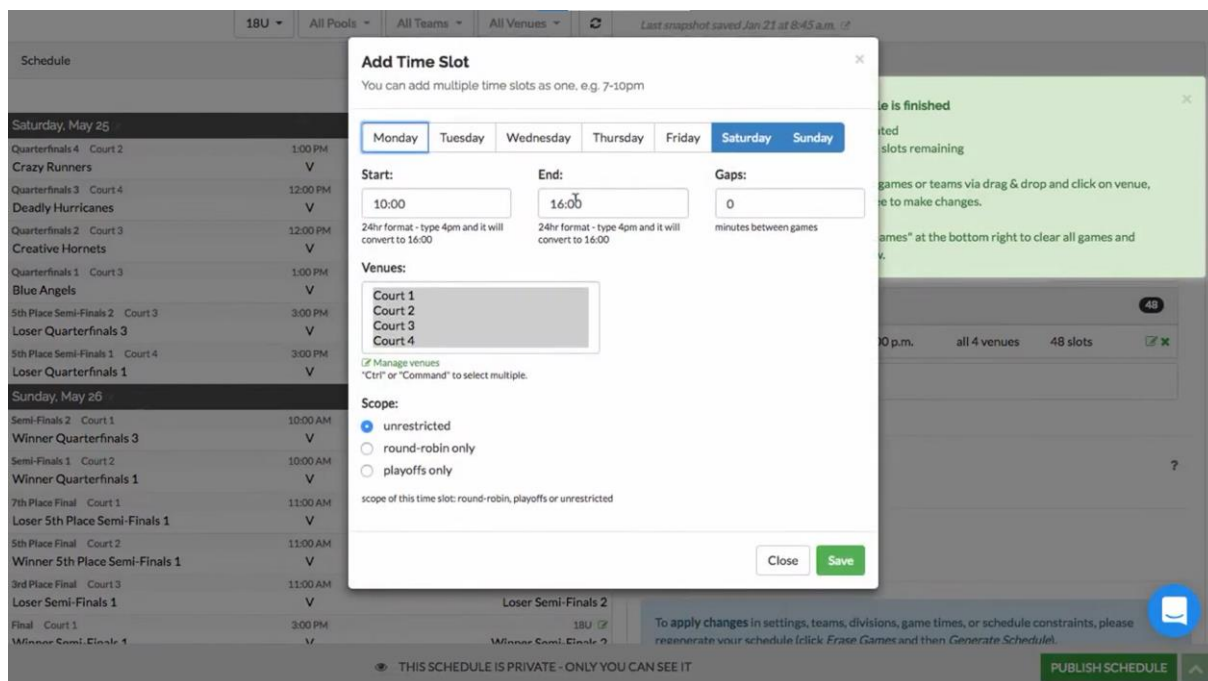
18U ▾ All Pools ▾ All Teams ▾ All Venues ▾ Last snapshot saved Jan 21 at 8:45 a.m.

Schedule

Saturday, May 25

Quarterfinals 4 Court 2 1:00 PM
Crazy Runners V

Quarterfinals 3 Court 4 12:00 PM
Deadly Hurricanes V

Quarterfinals 2 Court 3 12:00 PM
Creative Hornets V

Quarterfinals 1 Court 3 1:00 PM
Blue Angels V

5th Place Semi-Finals 2 Court 3 3:00 PM
Loser Quarterfinals 3 V

5th Place Semi-Finals 1 Court 4 3:00 PM
Loser Quarterfinals 1 V

Sunday, May 26

Semi-Finals 2 Court 1 10:00 AM
Winner Quarterfinals 3 V

Semi-Finals 1 Court 2 10:00 AM
Winner Quarterfinals 1 V

7th Place Final Court 1 11:00 AM
Loser 5th Place Semi-Finals 1 V

5th Place Final Court 2 11:00 AM
Winner 5th Place Semi-Finals 1 V

3rd Place Final Court 3 11:00 AM
Loser Semi-Finals 1 V Loser Semi-Finals 2

Final Court 1 3:00 PM 18U
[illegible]

Add Time Slot
You can add multiple time slots as one, e.g. 7-10pm

Monday Tuesday Wednesday Thursday Friday Saturday Sunday

Start:
10:00
24hr format - type 4pm and it will convert to 16:00

End:
16:00
24hr format - type 4pm and it will convert to 16:00

Gaps:
0
minutes between games

Venues:
Court 1
Court 2
Court 3
Court 4
Manage venues
"Ctrl" or "Command" to select multiple.

Scope:
unrestricted
round-robin only
playoffs only
scope of this time slot: round-robin, playoffs or unrestricted

Close Save

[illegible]e is finished
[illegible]ted
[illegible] slots remaining
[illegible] games or teams via drag & drop and click on venue, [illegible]e to make changes.
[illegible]ames" at the bottom right to clear all games and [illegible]v.

48

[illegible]0 p.m. all 4 venues 48 slots

?

To apply changes in settings, teams, divisions, game times, or schedule constraints, please regenerate your schedule (click Erase Games and then Generate Schedule).

THIS SCHEDULE IS PRIVATE - ONLY YOU CAN SEE IT

PUBLISH SCHEDULE